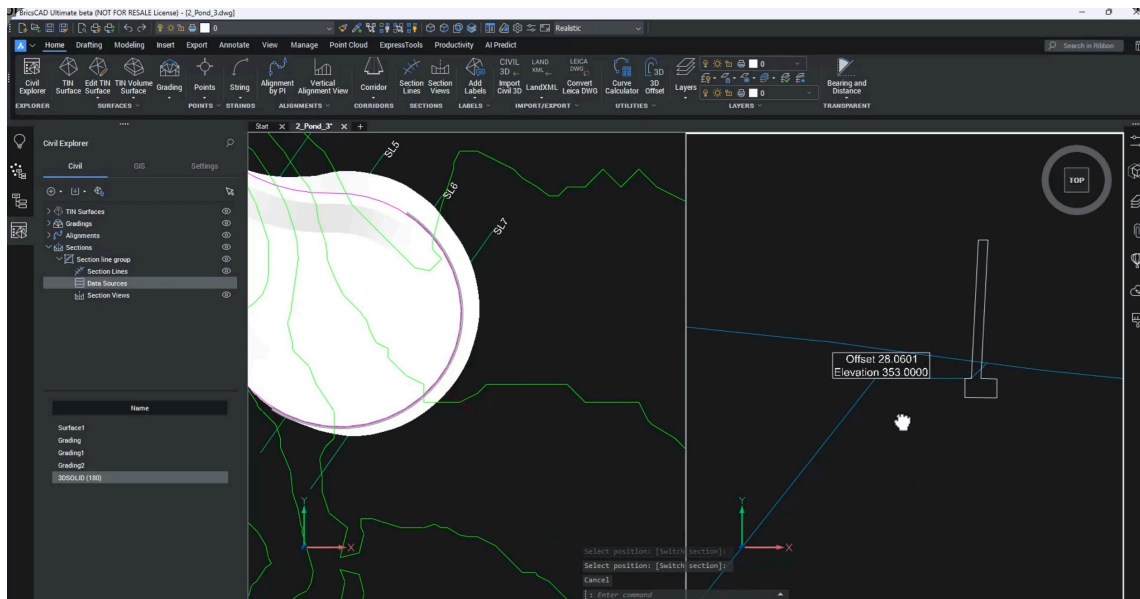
BricsCAD Ultimate beta (NOT FOR RESALE License) - [2_Pond_3.dwg]

Realistic

Home Drafting Modeling Insert Export Annotate View Manage Point Cloud ExpressTools Productivity AI Predict

Search in Ribbon

Civil Explorer
TIN Surface
Edit TIN Surface
TIN Volume Surface
Grading
Points
String
Alignment by PI
Vertical Alignment View
Corridor
Section Lines
Section Views
Add Labels
CIVIL 3D
LAND XML
LEICA DWG
Import Civil 3D
LandXML
Convert Leica DWG
Curve Calculator
3D Offset
Layers
Bearing and Distance

EXPLORER SURFACES POINTS STRINGS ALIGNMENTS CORRIDORS SECTIONS LABELS IMPORT/EXPORT UTILITIES LAYERS TRANSPARENT

Civil Explorer

Civil GIS Settings

TIN Surfaces
Gradings
Alignments
Sections
Section line group
Section Lines
Data Sources
Section Views

Name

Surface1
Grading
Grading1
Grading2
3DSOLID (180)

Start 2_Pond_3*

SL5
SL6
SL7

TOP

Offset 28.0601
Elevation 353.0000

Y
X
Y
X

Select position: [Switch section]:
Select position: [Switch section]:
Cancel
: Enter command